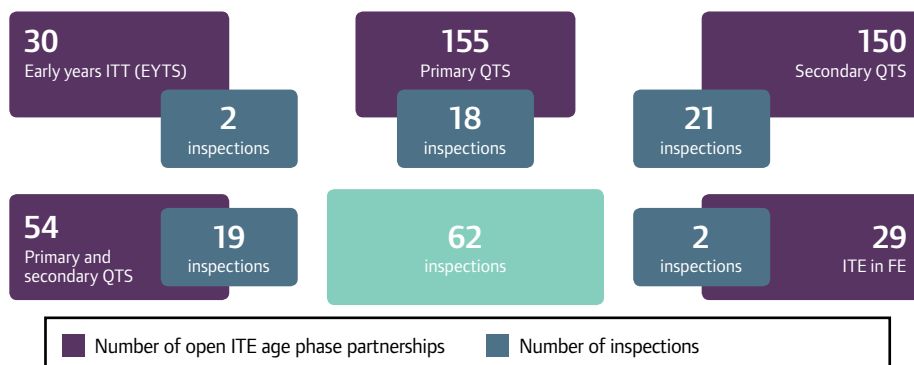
30
Early years ITT (EYTS)

2
inspections

155
Primary QTS

18
inspections

150
Secondary QTS

21
inspections

54
Primary and secondary QTS

19
inspections

62
inspections

2
inspections

29
ITE in FE

Number of open ITE age phase partnerships
Number of inspections